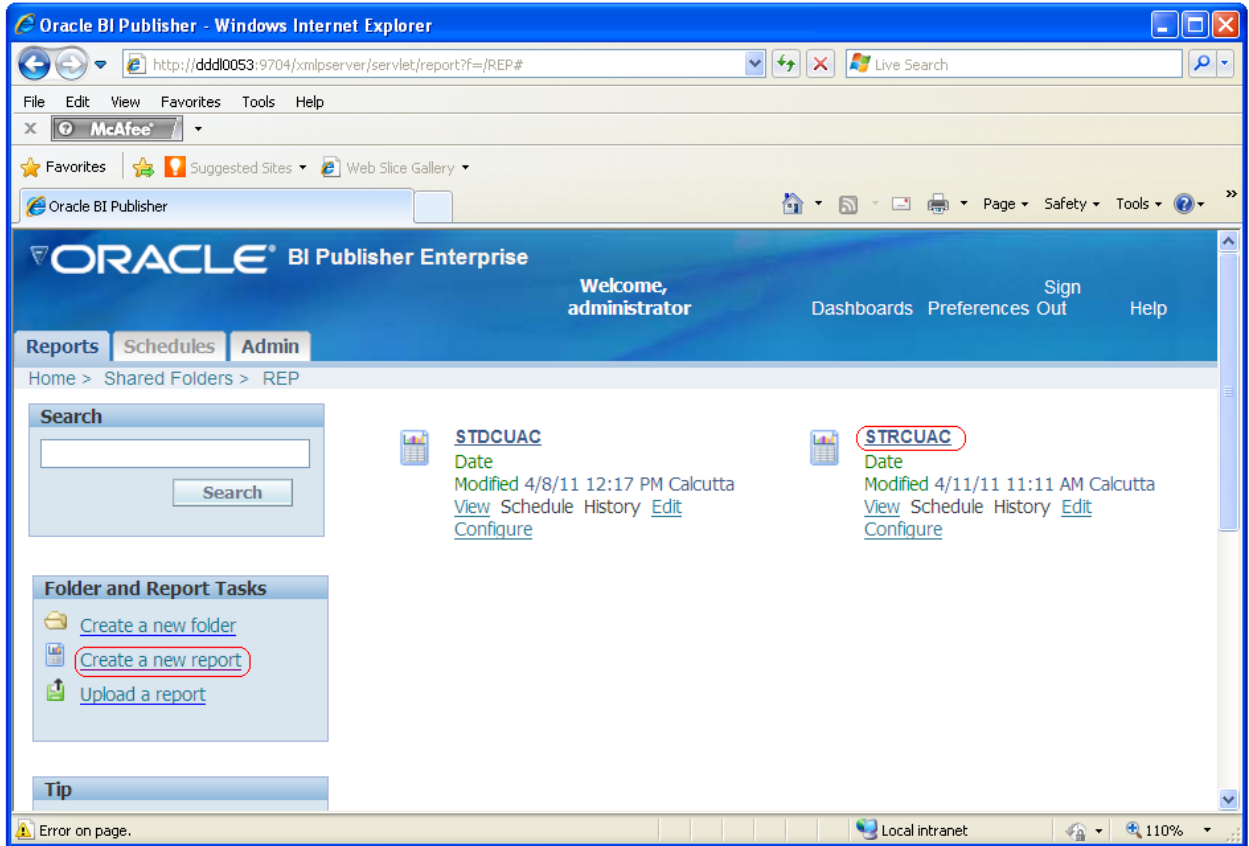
Oracle BI Publisher - Windows Internet Explorer

http://dddl0053:9704/xmlpserver/servlet/report?f=/REP#

Live Search

File Edit View Favorites Tools Help

McAfee

Favorites Suggested Sites Web Slice Gallery

Oracle BI Publisher

Page Safety Tools

ORACLE BI Publisher Enterprise

Welcome, administrator

Dashboards Preferences Sign Out Help

Reports Schedules Admin

Home > Shared Folders > REP

Search

Search

Folder and Report Tasks

Create a new folder
Create a new report
Upload a report

Tip

STDCUAC
Date
Modified 4/8/11 12:17 PM Calcutta
View Schedule History Edit
Configure

STRCUAC
Date
Modified 4/11/11 11:11 AM Calcutta
View Schedule History Edit
Configure

Error on page.

Local intranet

110%